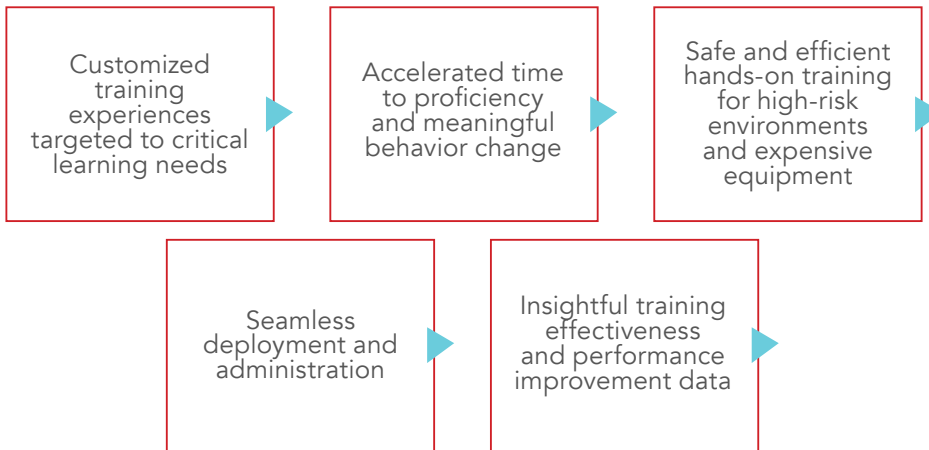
Customized training experiences targeted to critical learning needs

Accelerated time to proficiency and meaningful behavior change

Safe and efficient hands-on training for high-risk environments and expensive equipment

Seamless deployment and administration

Insightful training effectiveness and performance improvement data